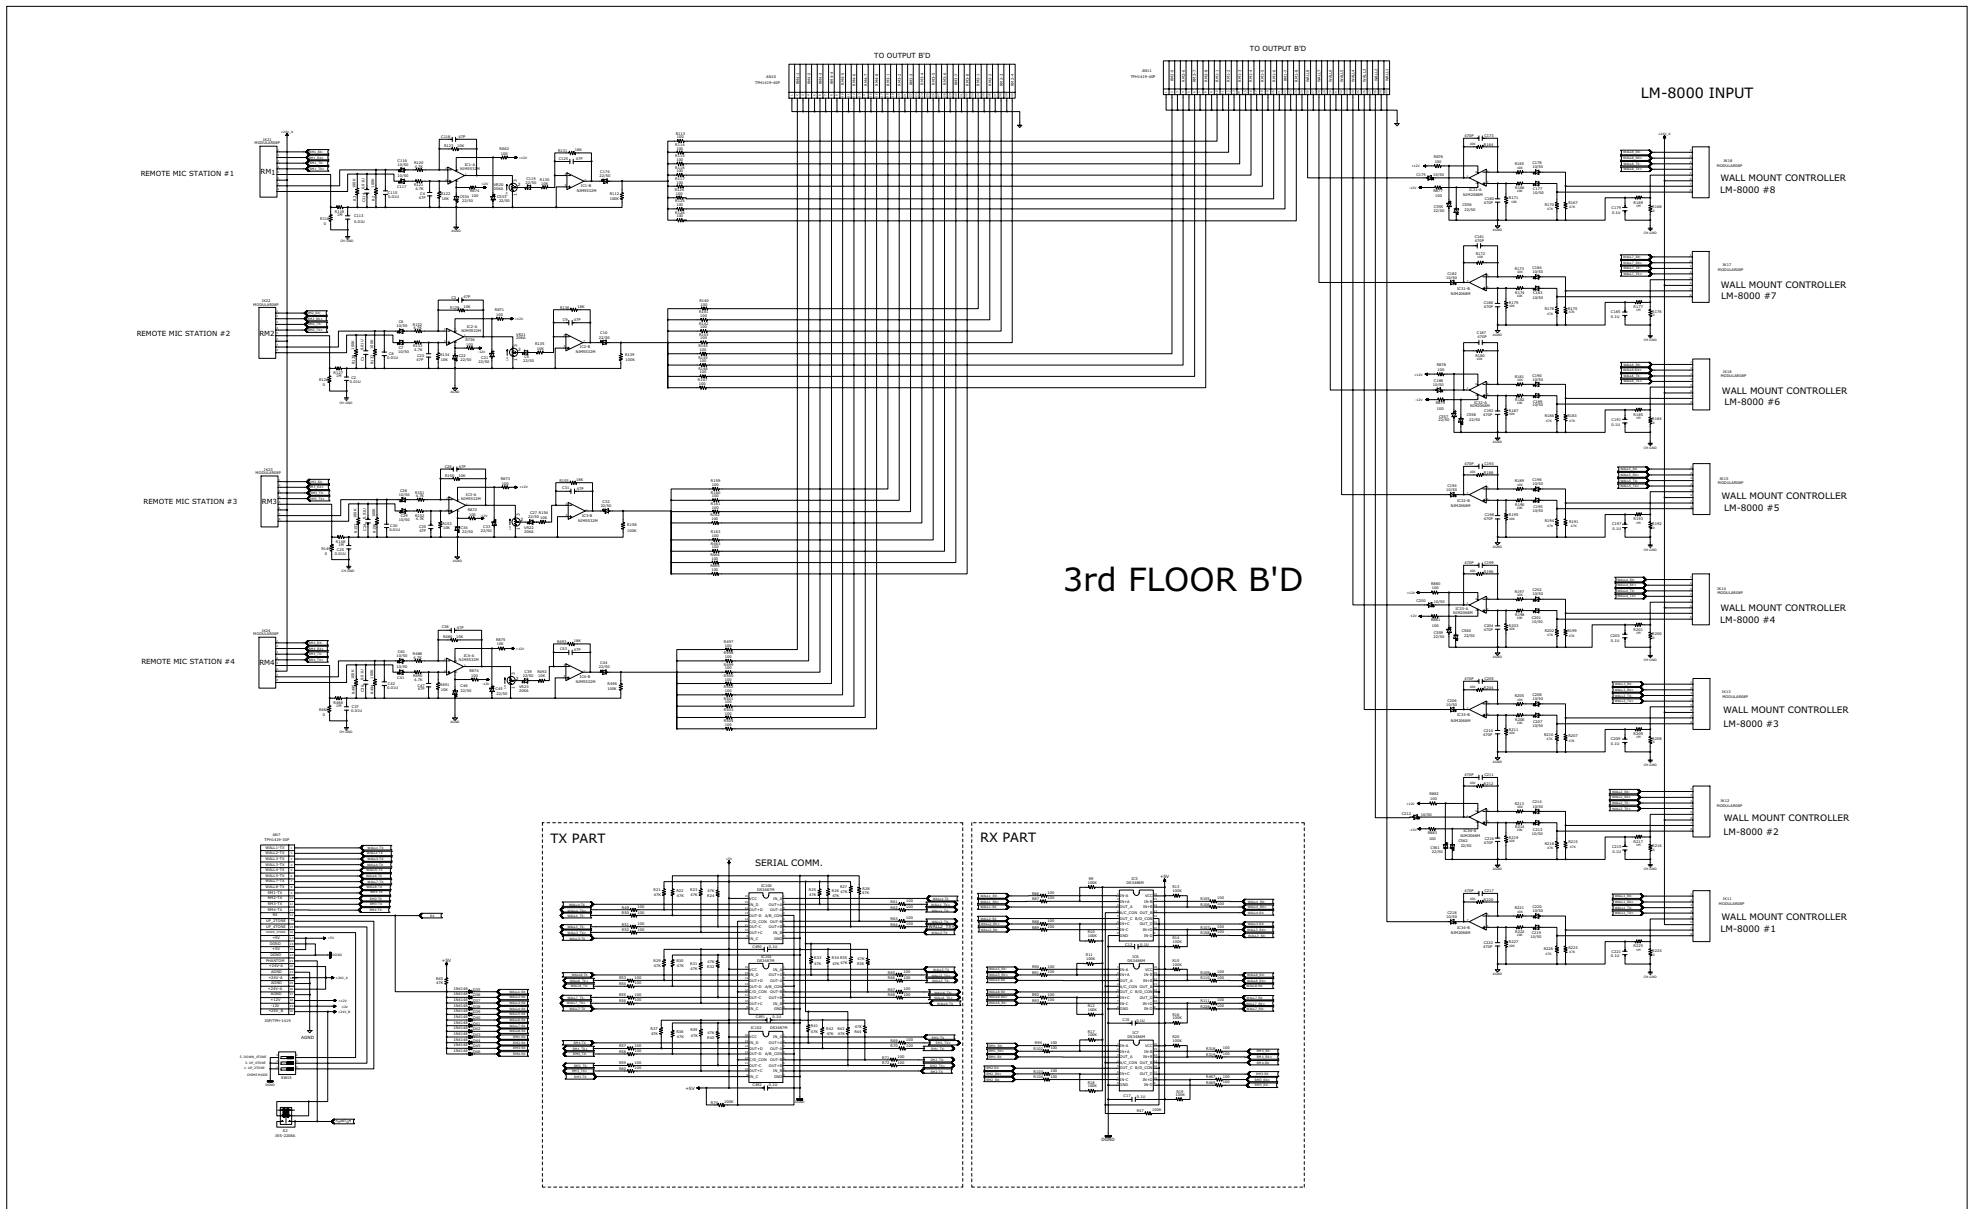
TO OUTPUT B'D

TO OUTPUT B'D

LM-8000 INPUT

REMOTE MIC STATION #1

RM1

REMOTE MIC STATION #2

RM2

REMOTE MIC STATION #3

RM3

REMOTE MIC STATION #4

RM4

WALL MOUNT CONTROLLER LM-8000 #8

WALL MOUNT CONTROLLER LM-8000 #7

WALL MOUNT CONTROLLER LM-8000 #6

WALL MOUNT CONTROLLER LM-8000 #5

WALL MOUNT CONTROLLER LM-8000 #4

WALL MOUNT CONTROLLER LM-8000 #3

WALL MOUNT CONTROLLER LM-8000 #2

WALL MOUNT CONTROLLER LM-8000 #1

3rd FLOOR B'D

TX PART

SERIAL COMM.

RX PART

AGND